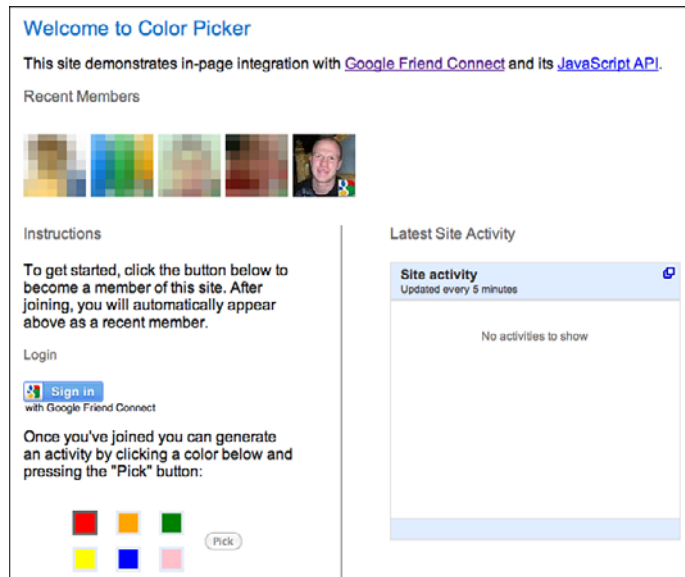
Welcome to Color Picker

This site demonstrates in-page integration with Google Friend Connect and its JavaScript API.

Recent Members

Instructions

To get started, click the button below to become a member of this site. After joining, you will automatically appear above as a recent member.

Login

Sign in
with Google Friend Connect

Once you've joined you can generate an activity by clicking a color below and pressing the "Pick" button:

Pick

Latest Site Activity

Site activity
Updated every 5 minutes

No activities to show